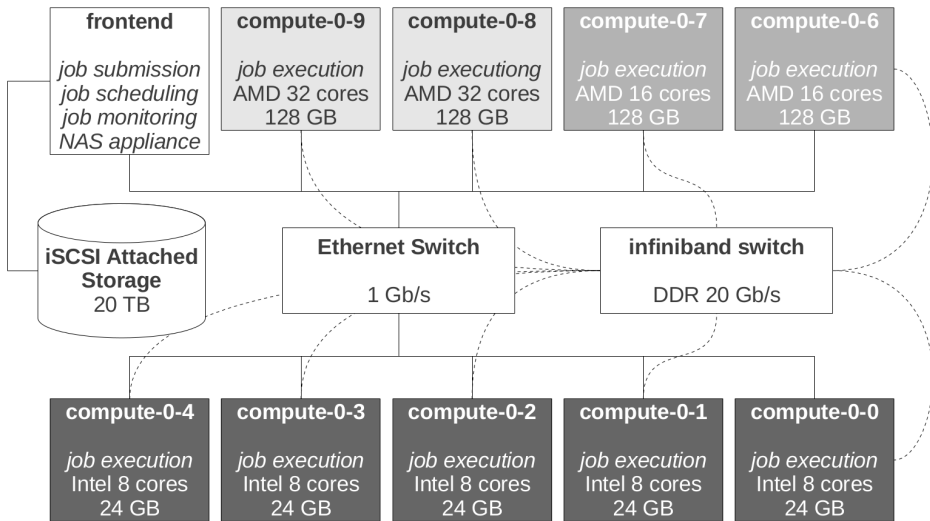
frontend

job submission
job scheduling
job monitoring
NAS appliance

compute-0-9

job execution
AMD 32 cores
128 GB

compute-0-8

job executiong
AMD 32 cores
128 GB

compute-0-7

job execution
AMD 16 cores
128 GB

compute-0-6

job execution
AMD 16 cores
128 GB

iSCSI Attached Storage
20 TB

Ethernet Switch

1 Gb/s

infiniband switch

DDR 20 Gb/s

compute-0-4

job execution
Intel 8 cores
24 GB

compute-0-3

job execution
Intel 8 cores
24 GB

compute-0-2

job execution
Intel 8 cores
24 GB

compute-0-1

job execution
Intel 8 cores
24 GB

compute-0-0

job execution
Intel 8 cores
24 GB